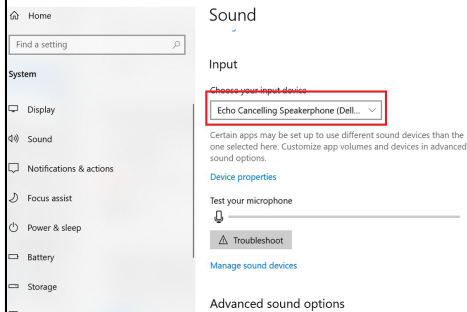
Home

Find a setting

System

Display

Sound

Notifications & actions

Focus assist

Power & sleep

Battery

Storage

Sound

Input

Choose your input device

Echo Cancelling Speakerphone (Dell...

Certain apps may be set up to use different sound devices than the one selected here. Customize app volumes and devices in advanced sound options.

Device properties

Test your microphone

Troubleshoot

Manage sound devices

Advanced sound options